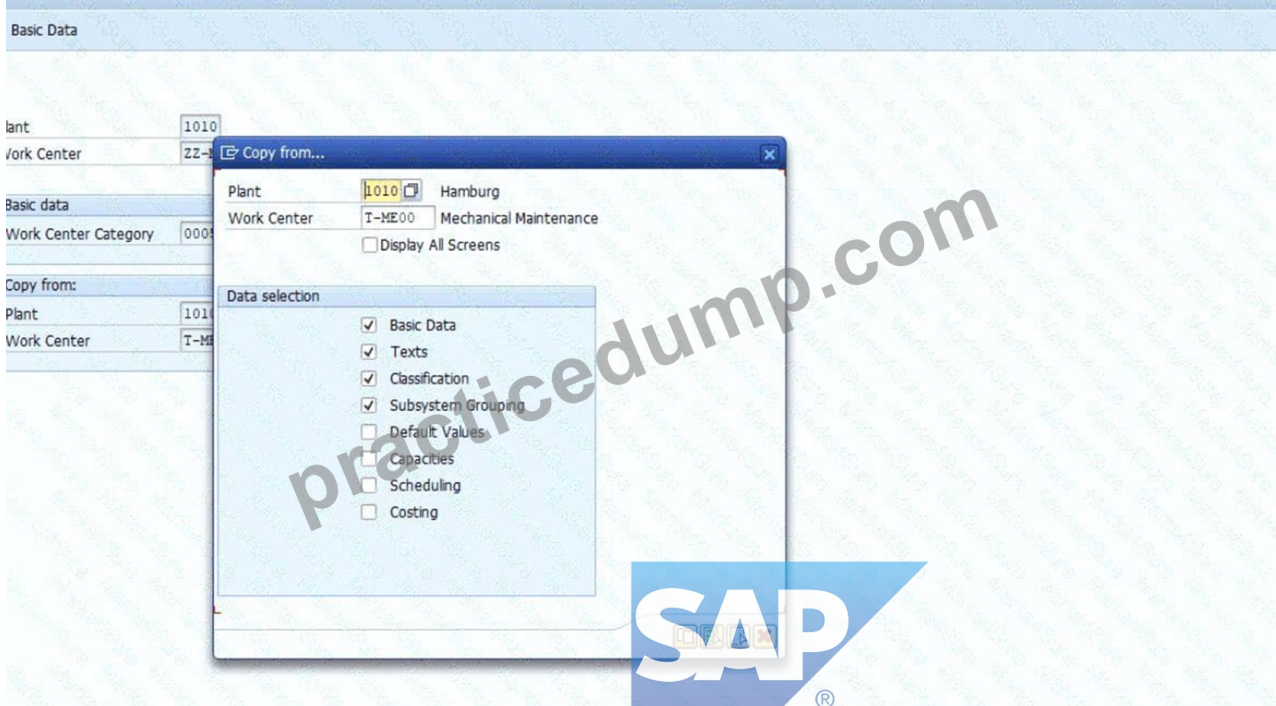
Basic Data

lant 1010
Vork Center ZZ-

Basic data
Work Center Category 000

Copy from:
Plant 101
Work Center T-M

Copy from...

Plant 1010 Hamburg
Work Center T-ME00 Mechanical Maintenance
Display All Screens

Data selection
☑ Basic Data
☑ Texts
☑ Classification
☑ Subsystem Grouping
☐ Default Values
☐ Capacities
☐ Scheduling
☐ Costing

practicedump.com

SAP ®